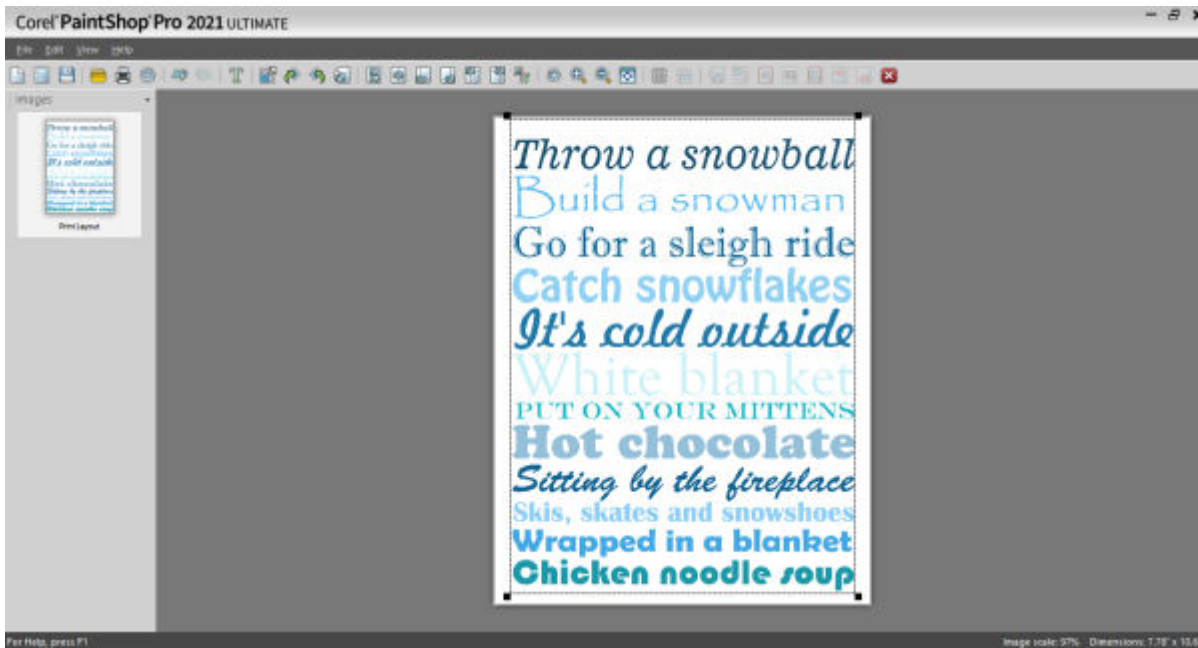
Corel PaintShop Pro 2021 ULTIMATE

File Edit View Help

Images

Print Layout

Throw a snowball
Build a snowman
Go for a sleigh ride
Catch snowflakes
It's cold outside
White blanket
PUT ON YOUR MITTENS
Hot chocolate
Sitting by the fireplace
Skis, skates and snowshoes
Wrapped in a blanket
Chicken noodle soup

For Help, press F1

Image scale: 97% Dimensions: 7.78" x 10.6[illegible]